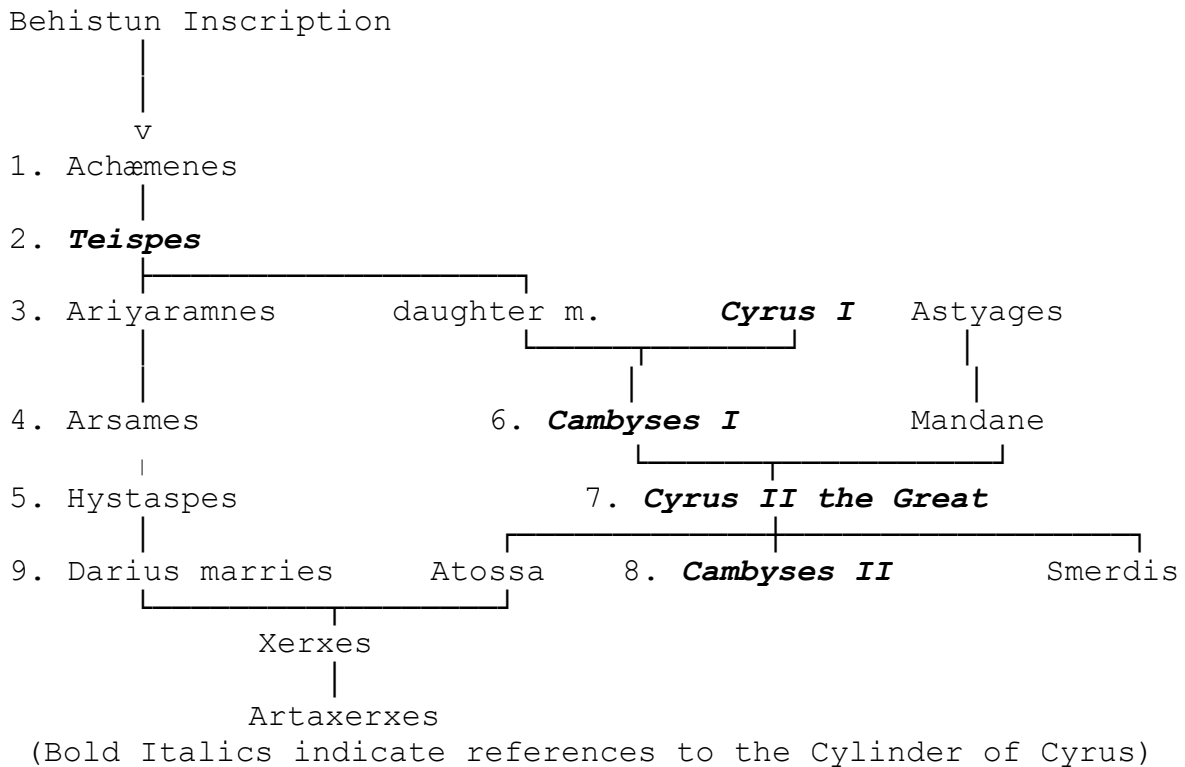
Behistun Inscription

v

1. Achæmenes

2. ***Teispes***

3. Ariyaramnes daughter m. ***Cyrus I*** Astyages

4. Arsames 6. ***Cambyses I*** Mandane

5. Hystaspes 7. ***Cyrus II the Great***

9. Darius marries Atossa 8. ***Cambyses II*** Smerdis

Xerxes

Artaxerxes

(Bold Italics indicate references to the Cylinder of Cyrus)